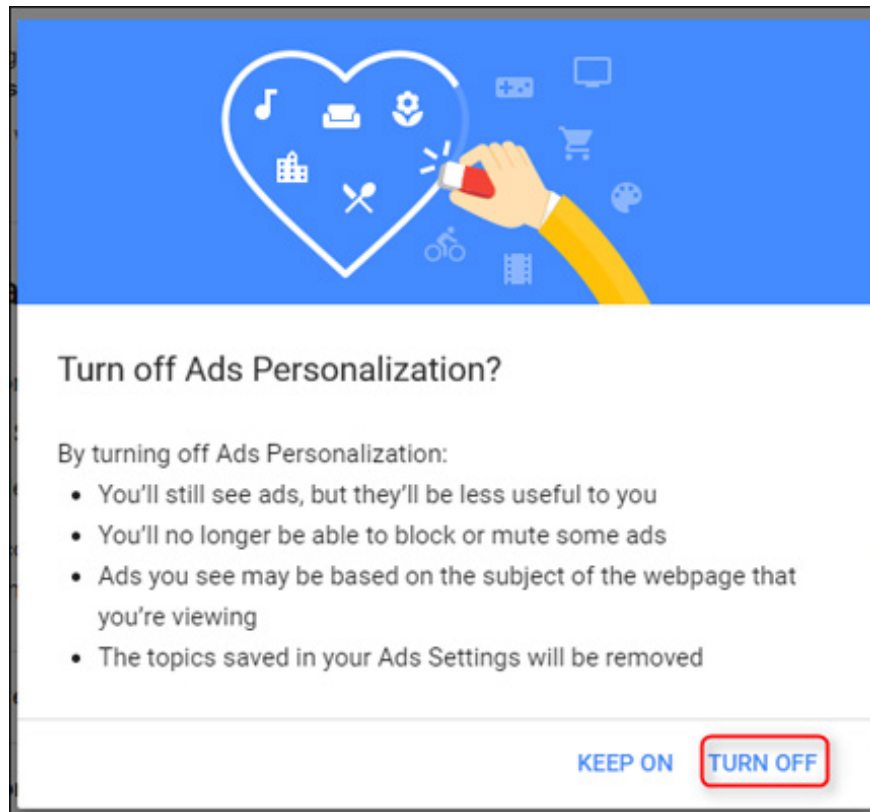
Turn off Ads Personalization?

By turning off Ads Personalization:
- You'll still see ads, but they'll be less useful to you
- You'll no longer be able to block or mute some ads
- Ads you see may be based on the subject of the webpage that you're viewing
- The topics saved in your Ads Settings will be removed

KEEP ON TURN OFF